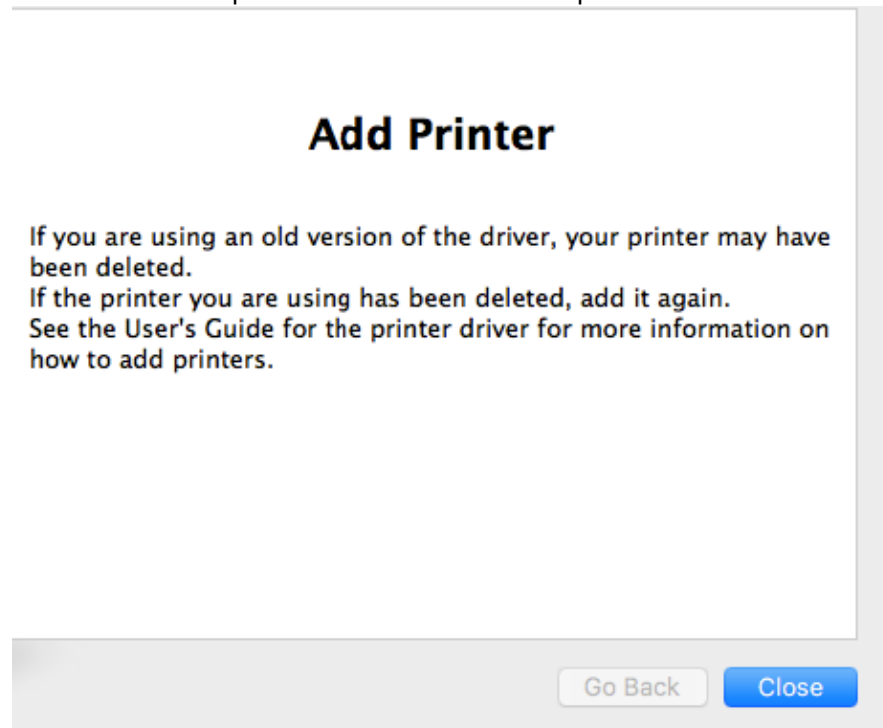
Add Printer

If you are using an old version of the driver, your printer may have been deleted.
If the printer you are using has been deleted, add it again.
See the User's Guide for the printer driver for more information on how to add printers.

Go Back
Close